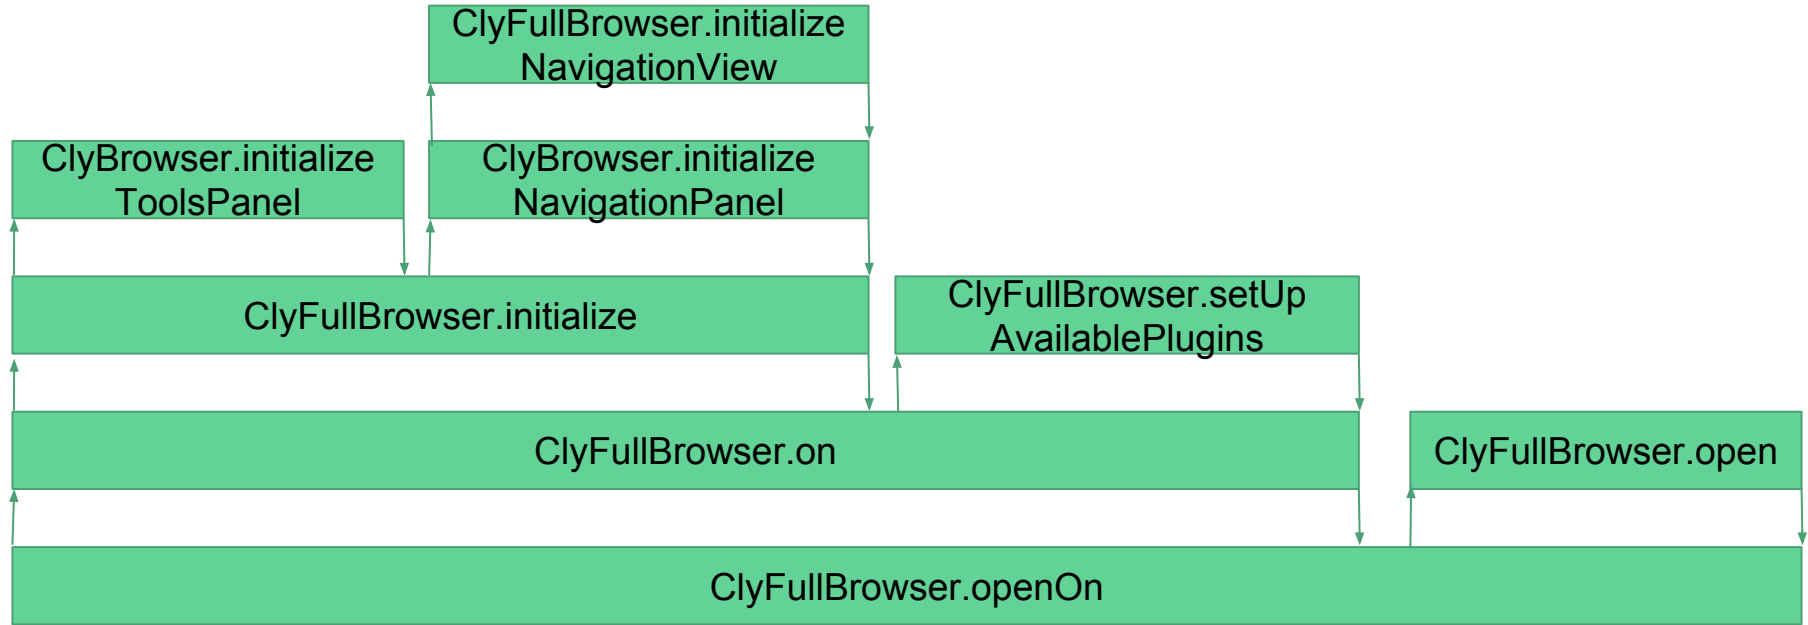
ClyFullBrowser.initialize NavigationView

ClyBrowser.initialize ToolsPanel

ClyBrowser.initialize NavigationPanel

ClyFullBrowser.initialize

ClyFullBrowser.setUp AvailablePlugins

ClyFullBrowser.on

ClyFullBrowser.open

ClyFullBrowser.openOn